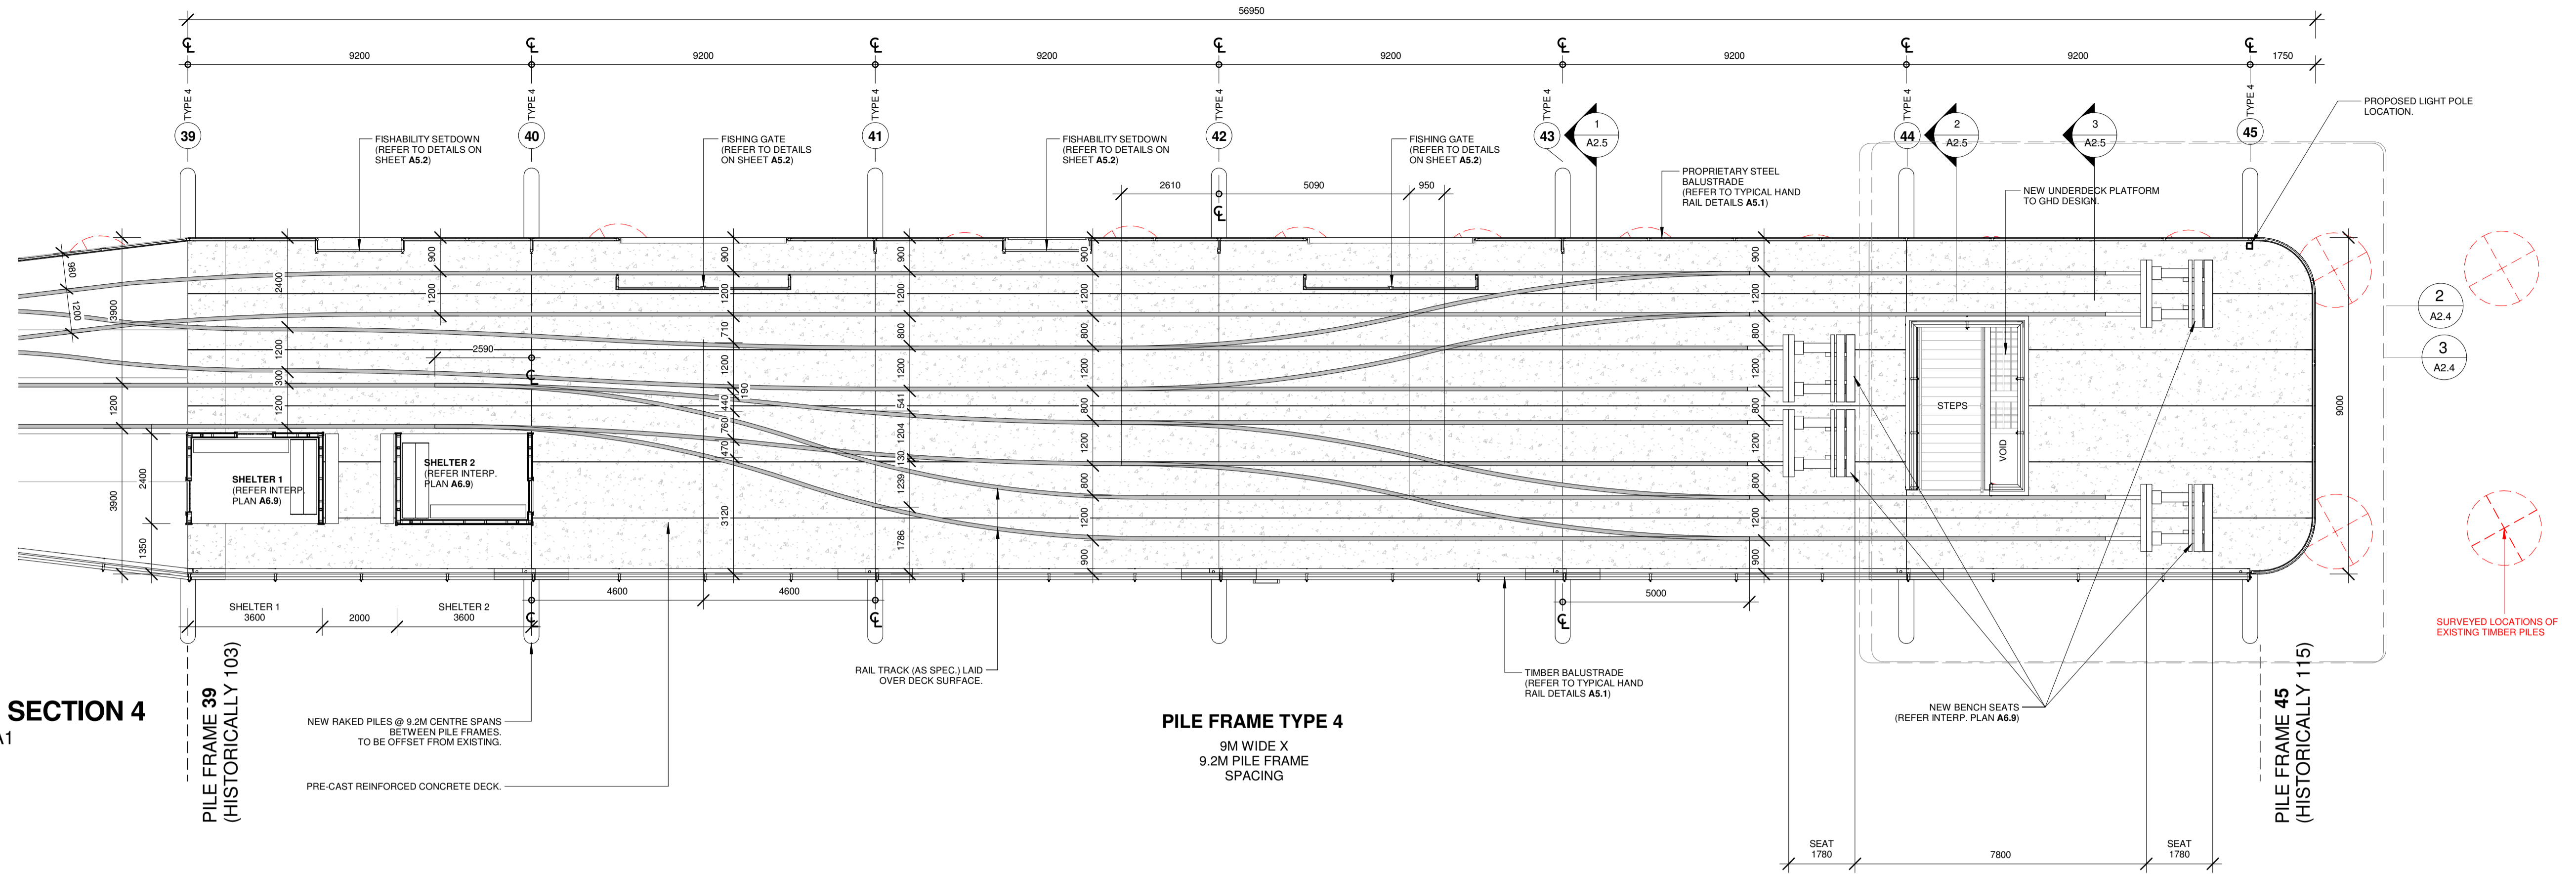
56950

9200 9200 9200 9200 9200 9200 1750

TYPE 4 39
TYPE 4 40
TYPE 4 41
TYPE 4 42
TYPE 4 43
TYPE 4 44
TYPE 4 45

1 A2.5
2 A2.5
3 A2.5

FISHABILITY SETDOWN (REFER TO DETAILS ON SHEET A5.2)

FISHING GATE (REFER TO DETAILS ON SHEET A5.2)

FISHABILITY SETDOWN (REFER TO DETAILS ON SHEET A5.2)

FISHING GATE (REFER TO DETAILS ON SHEET A5.2)

PROPOSED LIGHT POLE LOCATION.

PROPRIETARY STEEL BALUSTRADE (REFER TO TYPICAL HAND RAIL DETAILS A5.1)

NEW UNDERDECK PLATFORM TO GHD DESIGN.

2610 5090 950

980 1200 3900 2400 1200 1200 300 1200 2400 3900 1350

2590

900 1200 710 1200 440 760 470 3120 190

900 1200 800 1200 541 1204 130 1239 1786

900 1200 800 1200 800 1200 800 1200 900

900 1200 800 1200 800 1200 800 1200 900

STEPS

VOID

9000

2 A2.4
3 A2.4

SHELTER 1 (REFER INTERP. PLAN A6.9)

SHELTER 2 (REFER INTERP. PLAN A6.9)

SHELTER 1 3600 2000 SHELTER 2 3600

4600 4600

5000

SURVEYED LOCATIONS OF EXISTING TIMBER PILES

RAIL TRACK (AS SPEC.) LAID OVER DECK SURFACE.

TIMBER BALUSTRADE (REFER TO TYPICAL HAND RAIL DETAILS A5.1)

NEW BENCH SEATS (REFER INTERP. PLAN A6.9)

SECTION 4
A1

NEW RAKED PILES @ 9.2M CENTRE SPANS BETWEEN PILE FRAMES. TO BE OFFSET FROM EXISTING.

PRE-CAST REINFORCED CONCRETE DECK.

PILE FRAME 39 (HISTORICALLY 103)

PILE FRAME TYPE 4

9M WIDE X 9.2M PILE FRAME SPACING

SEAT 1780 7800 SEAT 1780

PILE FRAME 45 (HISTORICALLY 115)